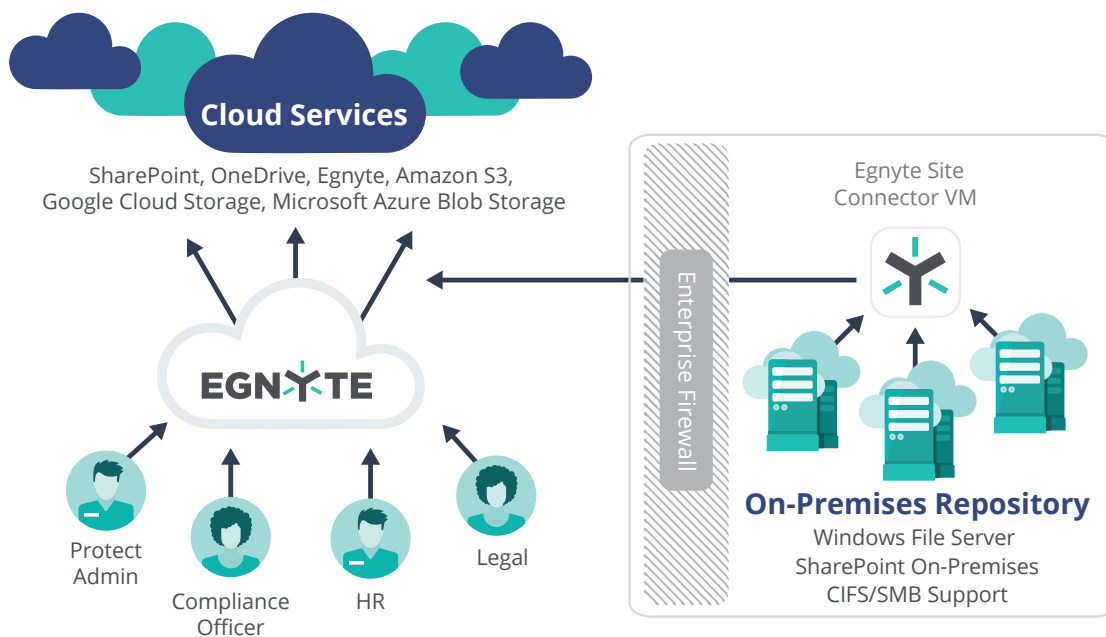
Cloud Services

SharePoint, OneDrive, Egnyte, Amazon S3, Google Cloud Storage, Microsoft Azure Blob Storage

Egnyte Site Connector VM

Enterprise Firewall

EGNYTE

Protect Admin

Compliance Officer

HR

Legal

On-Premises Repository
Windows File Server
SharePoint On-Premises
CIFS/SMB Support